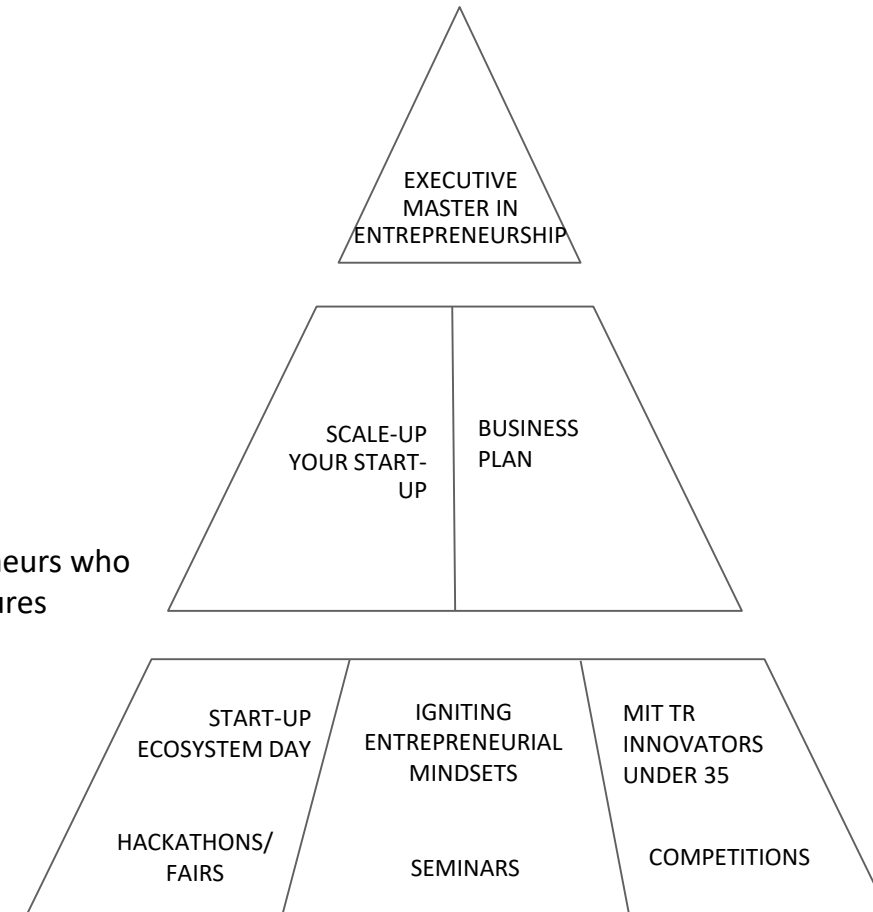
EXECUTIVE MASTER IN ENTREPRENEURSHIP

SCALE-UP YOUR START-UP

BUSINESS PLAN

neurs who
ures

START-UP ECOSYSTEM DAY

HACKATHONS/ FAIRS

IGNITING ENTREPRENEURIAL MINDSETS

SEMINARS

MIT TR INNOVATORS UNDER 35

COMPETITIONS